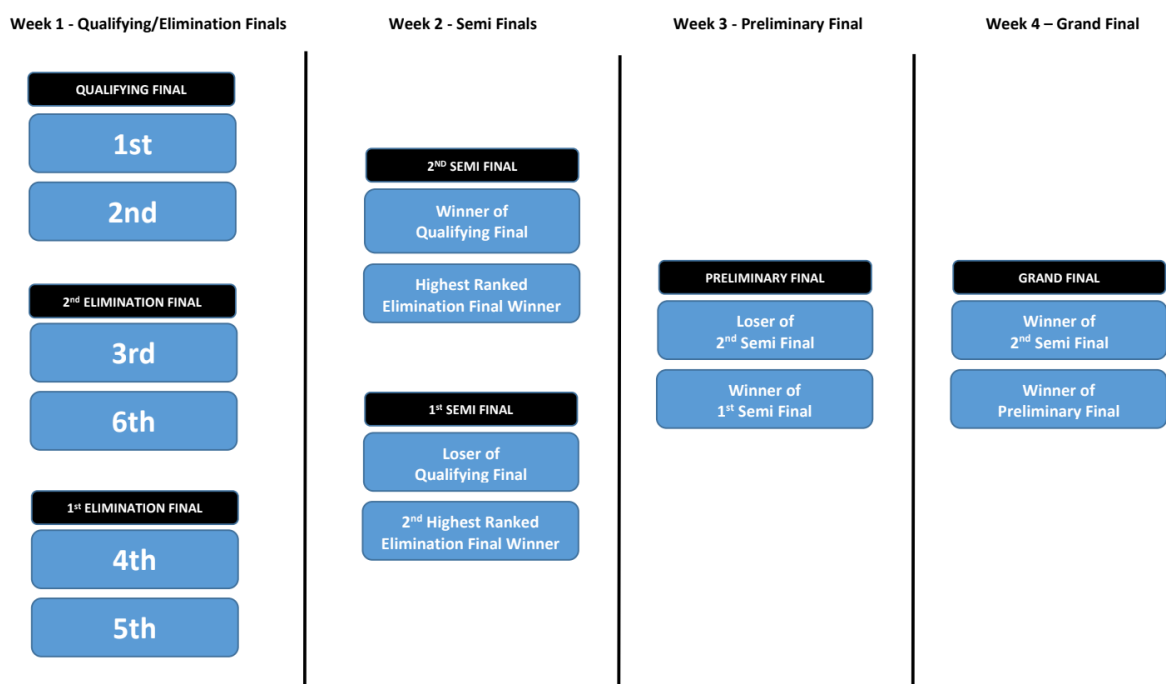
Week 1 - Qualifying/Elimination Finals

QUALIFYING FINAL

1st

2nd

2$^{nd}$ ELIMINATION FINAL

3rd

6th

1$^{st}$ ELIMINATION FINAL

4th

5th

Week 2 - Semi Finals

2$^{ND}$ SEMI FINAL

Winner of Qualifying Final

Highest Ranked Elimination Final Winner

1$^{st}$ SEMI FINAL

Loser of Qualifying Final

2$^{nd}$ Highest Ranked Elimination Final Winner

Week 3 - Preliminary Final

PRELIMINARY FINAL

Loser of 2$^{nd}$ Semi Final

Winner of 1$^{st}$ Semi Final

Week 4 – Grand Final

GRAND FINAL

Winner of 2$^{nd}$ Semi Final

Winner of Preliminary Final